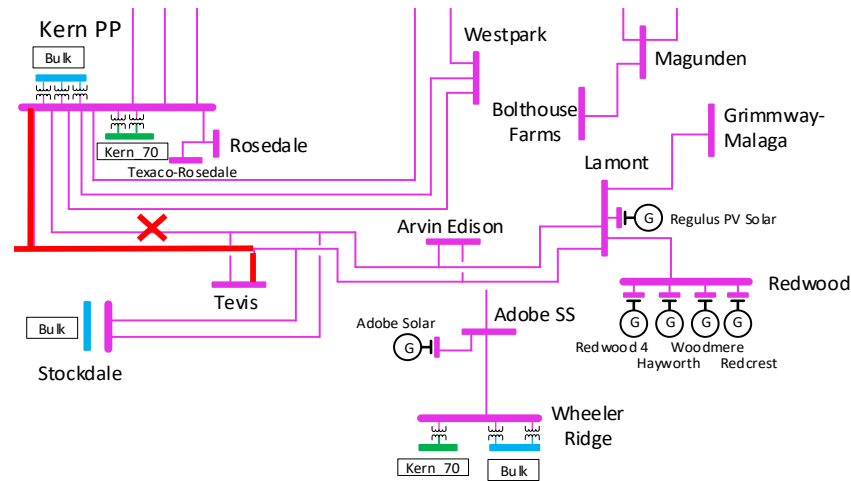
Kern PP
Bulk
Kern 70
Rosedale
Texaco-Rosedale
Westpark
Magunden
Bolthouse Farms
Grimmway-Malaga
Lamont
G
Regulus PV Solar
Arvin Edison
Tevis
Bulk
Stockdale
Redwood
Adobe SS
Adobe Solar
G
G
G
G
G
Redwood 4
Woodmere
Hayworth
Redcrest
Wheeler Ridge
Kern 70
Bulk